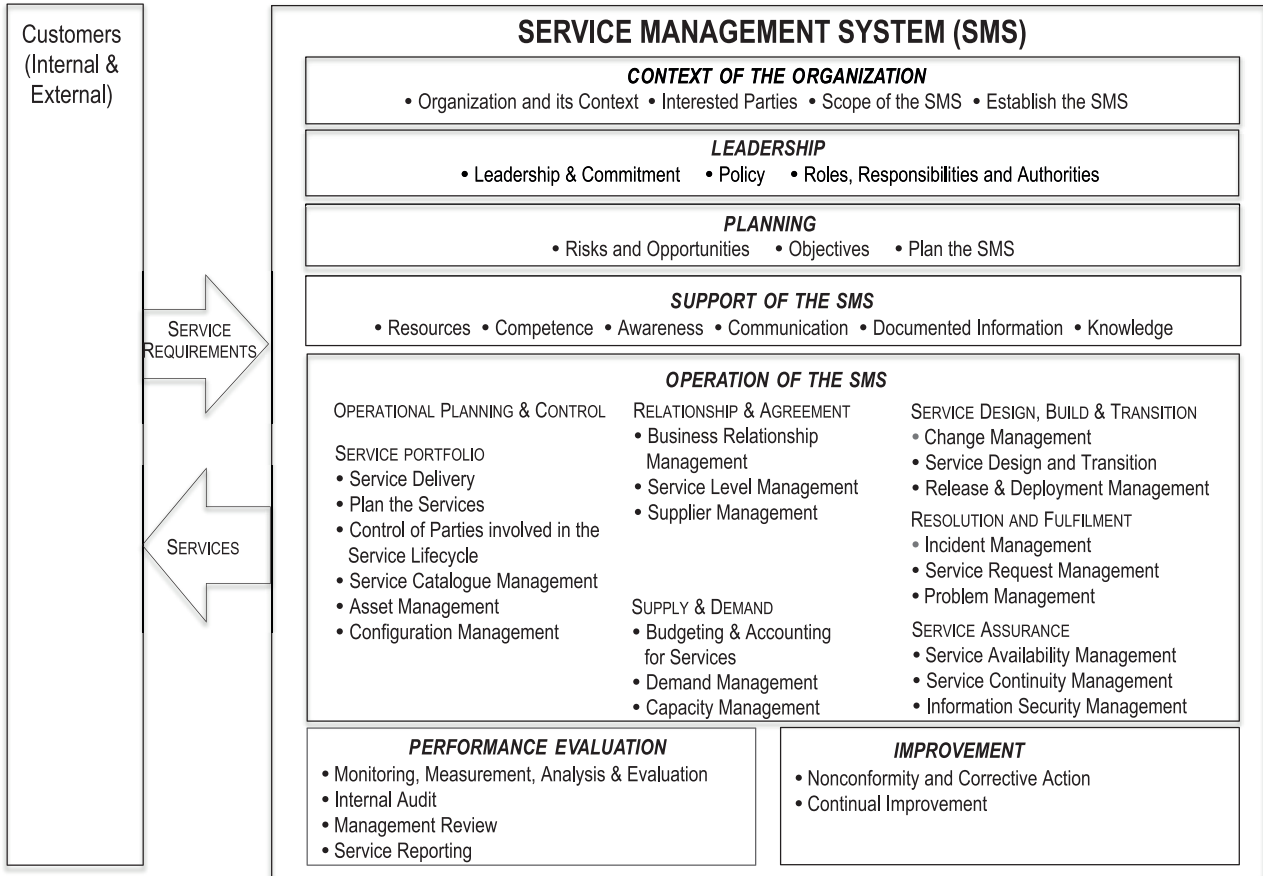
Customers (Internal & External)

SERVICE MANAGEMENT SYSTEM (SMS)

CONTEXT OF THE ORGANIZATION
• Organization and its Context • Interested Parties • Scope of the SMS • Establish the SMS

LEADERSHIP
• Leadership & Commitment • Policy • Roles, Responsibilities and Authorities

PLANNING
• Risks and Opportunities • Objectives • Plan the SMS

SERVICE REQUIREMENTS

SUPPORT OF THE SMS
• Resources • Competence • Awareness • Communication • Documented Information • Knowledge

SERVICES

OPERATION OF THE SMS

OPERATIONAL PLANNING & CONTROL

SERVICE PORTFOLIO
• Service Delivery
• Plan the Services
• Control of Parties involved in the Service Lifecycle
• Service Catalogue Management
• Asset Management
• Configuration Management

RELATIONSHIP & AGREEMENT
• Business Relationship Management
• Service Level Management
• Supplier Management

SUPPLY & DEMAND
• Budgeting & Accounting for Services
• Demand Management
• Capacity Management

SERVICE DESIGN, BUILD & TRANSITION
• Change Management
• Service Design and Transition
• Release & Deployment Management

RESOLUTION AND FULFILMENT
• Incident Management
• Service Request Management
• Problem Management

SERVICE ASSURANCE
• Service Availability Management
• Service Continuity Management
• Information Security Management

PERFORMANCE EVALUATION
• Monitoring, Measurement, Analysis & Evaluation
• Internal Audit
• Management Review
• Service Reporting

IMPROVEMENT
• Nonconformity and Corrective Action
• Continual Improvement